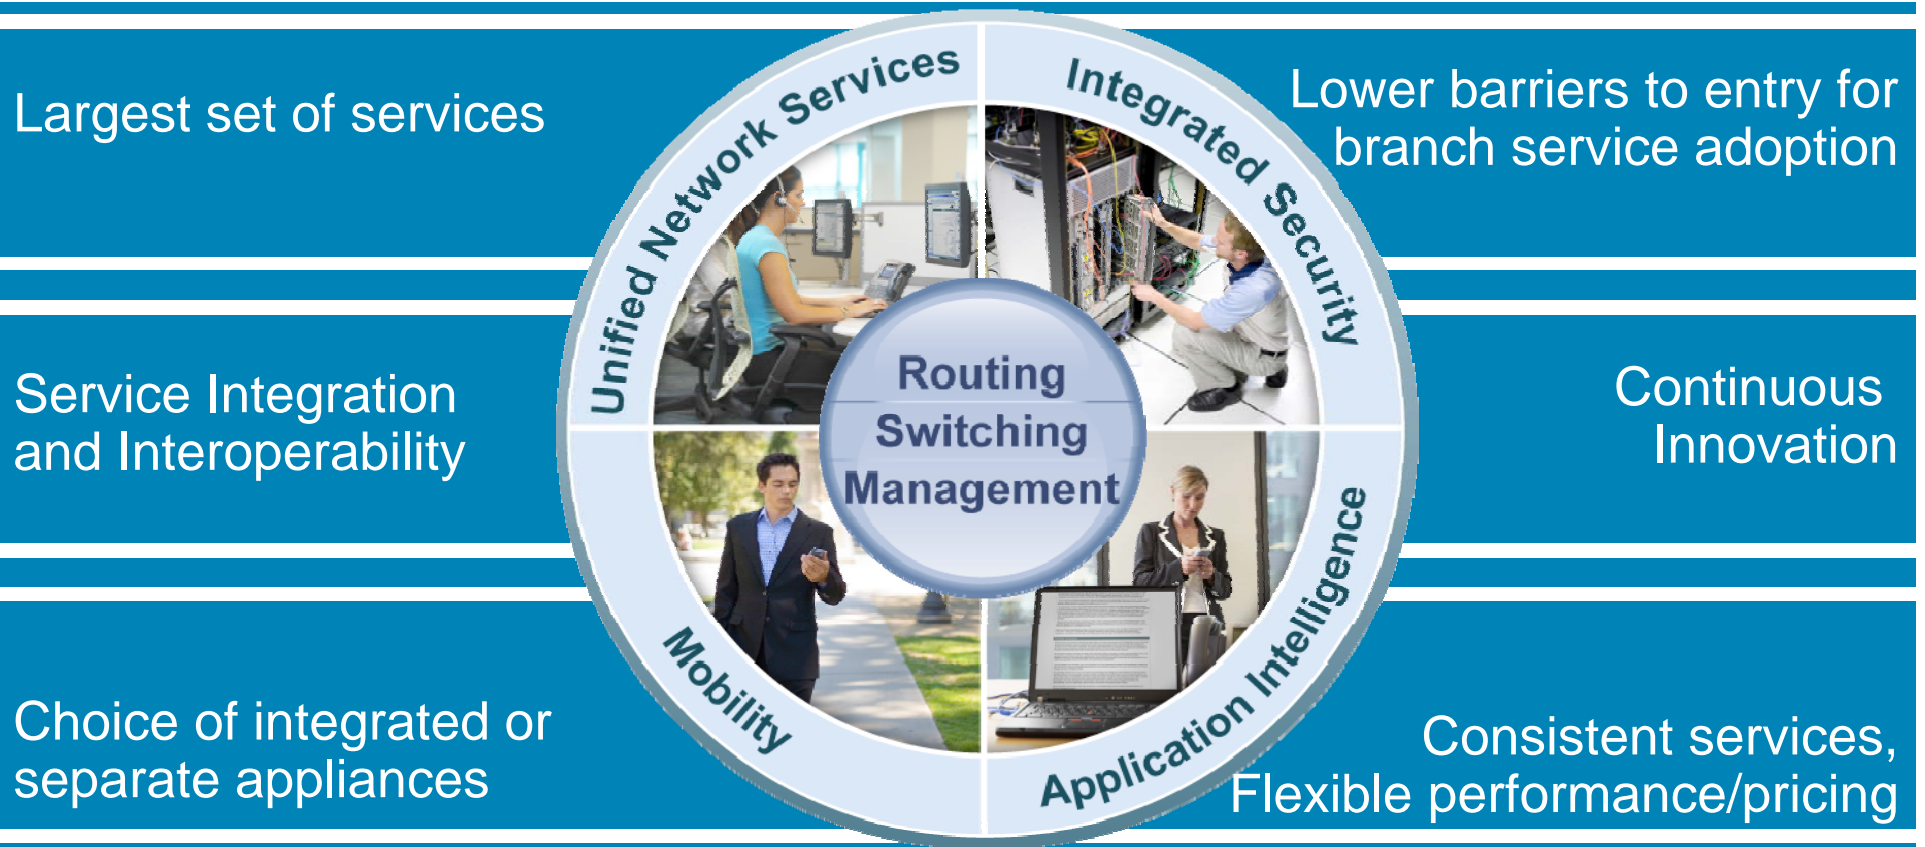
Largest set of services

Unified Network Services

Integrated Security

Lower barriers to entry for branch service adoption

Service Integration and Interoperability

Routing
Switching
Management

Continuous Innovation

Mobility

Application Intelligence

Choice of integrated or separate appliances

Consistent services, Flexible performance/pricing